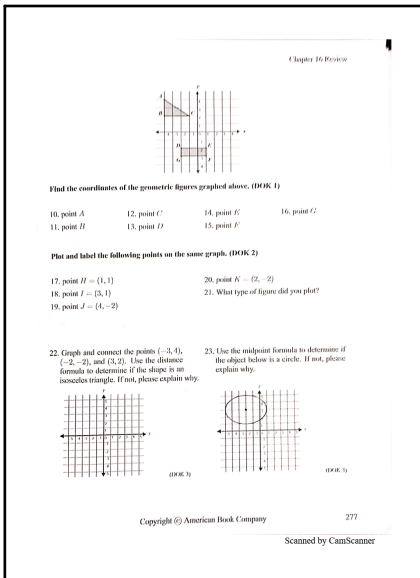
Chapter 16 Review

Find the coordinates of the geometric figures graphed above. (DOK 1)

10. point $A$
11. point $B$
12. point $C$
13. point $D$
14. point $E$
15. point $F$
16. point $G$

Plot and label the following points on the same graph. (DOK 2)

17. point $H = (1, 1)$
18. point $I = (3, 1)$
19. point $J = (4, -2)$
20. point $K = (2, -2)$
21. What type of figure did you plot?

22. Graph and connect the points $(-3, 4)$, $(-2, -2)$, and $(3, 2)$. Use the distance formula to determine if the shape is an isosceles triangle. If not, please explain why.

(DOK 3)

23. Use the midpoint formula to determine if the object below is a circle. If not, please explain why.

(DOK 3)

Copyright © American Book Company

277

Scanned by CamScanner